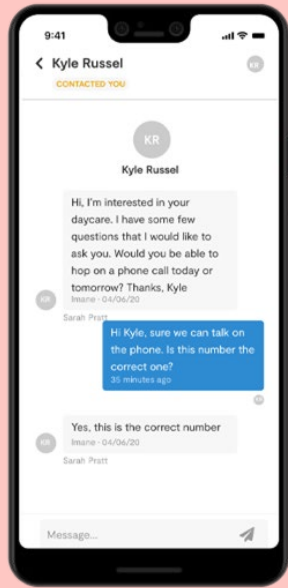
9:41

Kyle Russel

CONTACTED YOU

KR

KR

Kyle Russel

Hi, I'm interested in your daycare. I have some few questions that I would like to ask you. Would you be able to hop on a phone call today or tomorrow? Thanks, Kyle

Imane · 04/06/20

KR

Sarah Pratt

Hi Kyle, sure we can talk on the phone. Is this number the correct one?

35 minutes ago

Yes, this is the correct number

Imane · 04/06/20

KR

Sarah Pratt

Message...